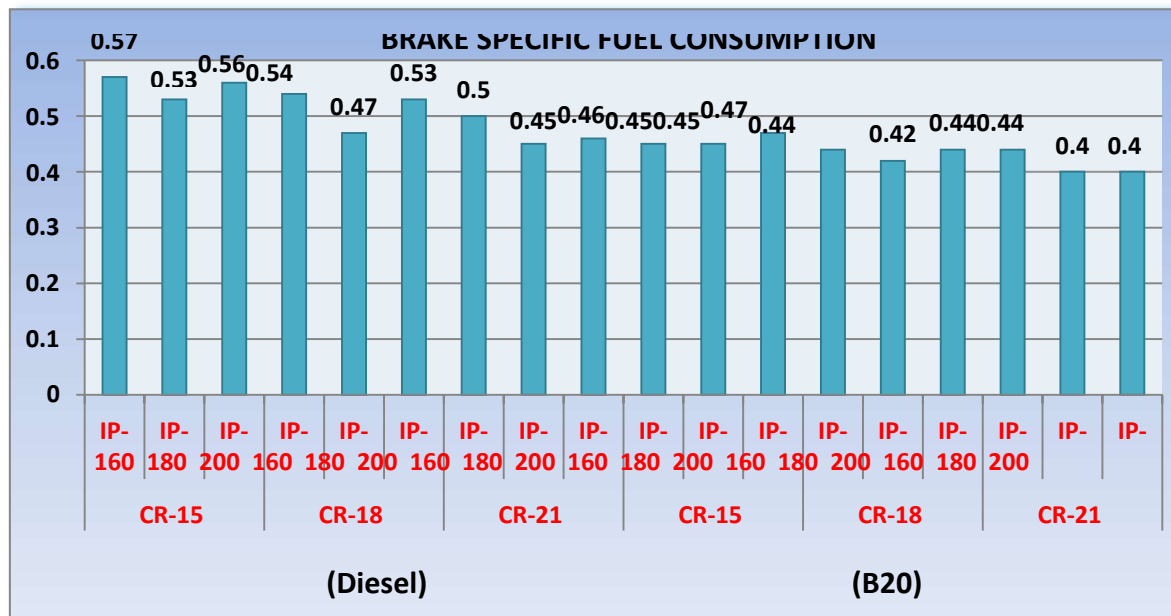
BRAKE SPECIFIC FUEL CONSUMPTION

0.6
0.5
0.4
0.3
0.2
0.1
0

0.57 0.53 0.56 0.54 0.47 0.53 0.5 0.45 0.46 0.45 0.45 0.47 0.44 0.42 0.44 0.44 0.4 0.4

IP-160 IP-180 IP-200 IP-160 IP-180 IP-200 IP-160 IP-180 IP-200 IP-160 IP-180 IP-200 IP-160 IP-180 IP-200 IP-160 IP- IP-

CR-15 CR-18 CR-21 CR-15 CR-18 CR-21

(Diesel) (B20)